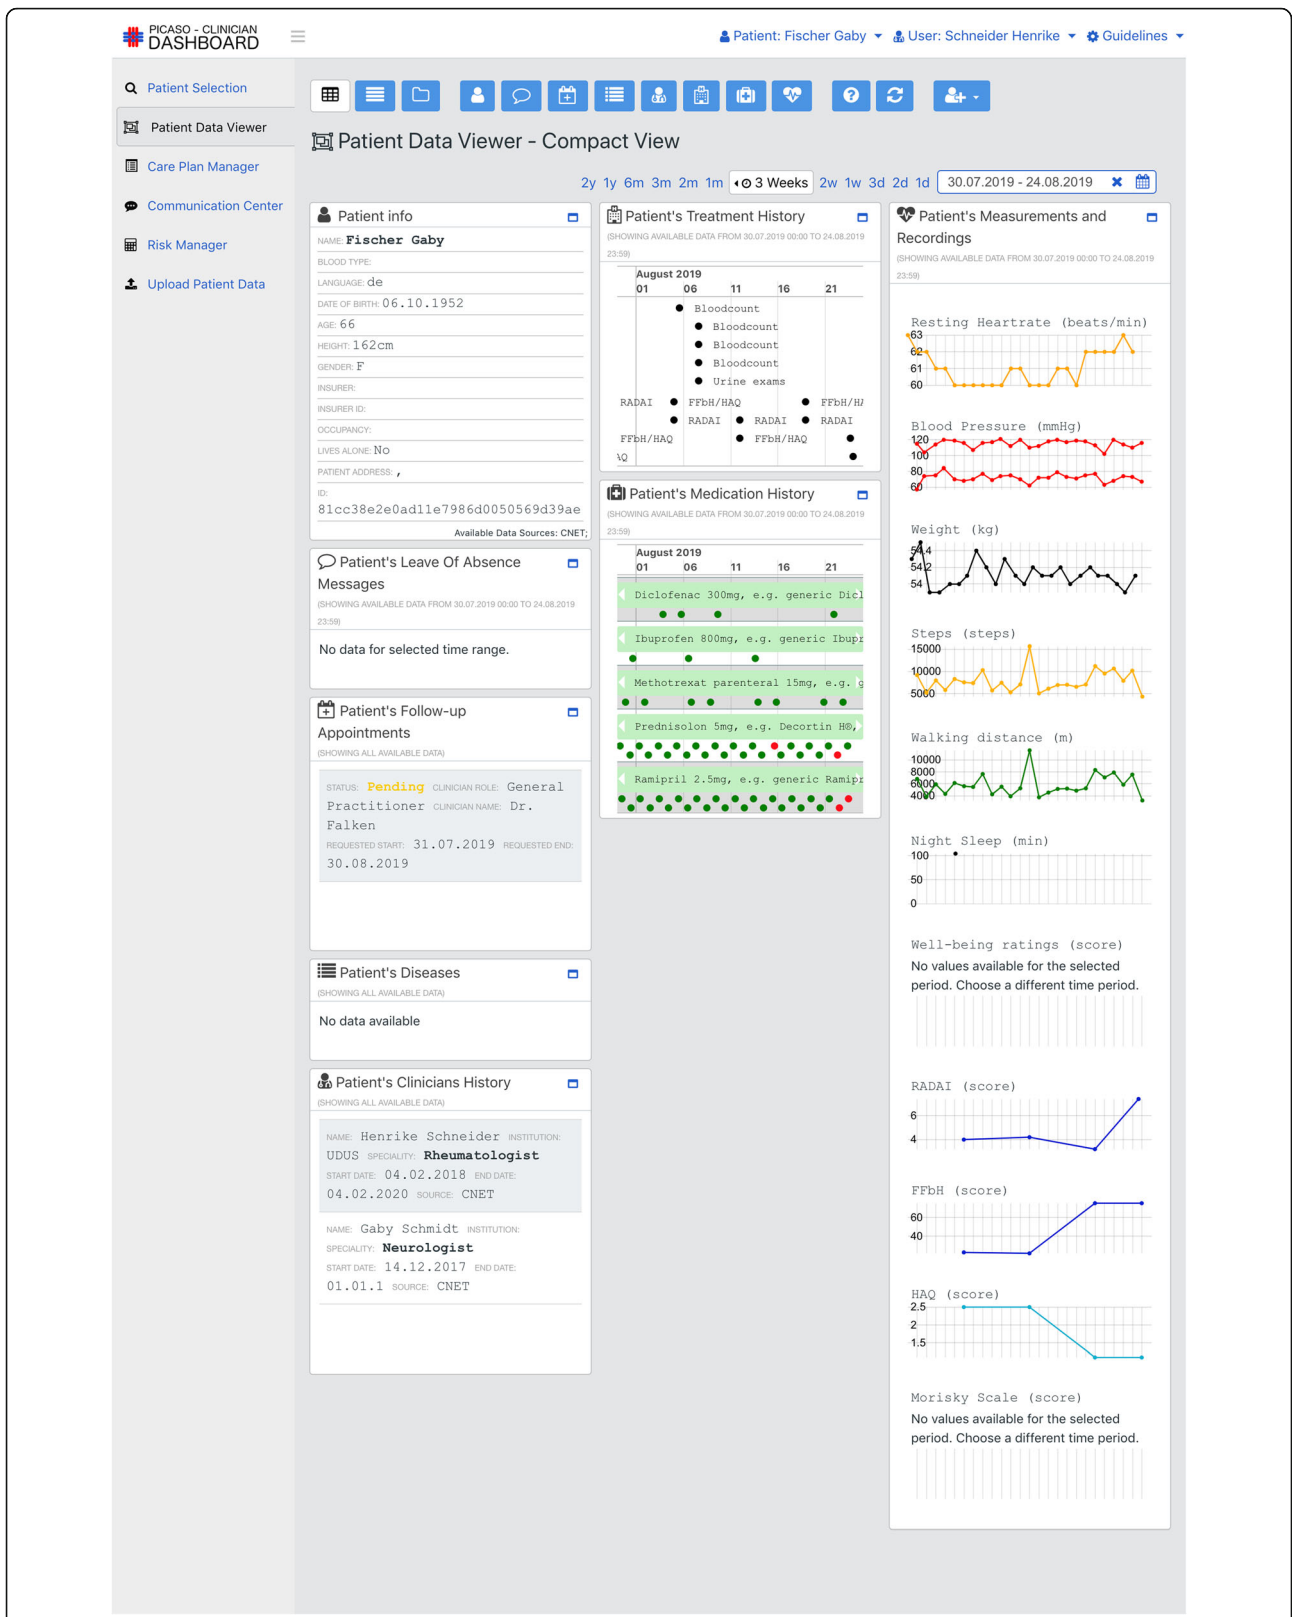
PICASO - CLINICIAN DASHBOARD

Patient: Fischer Gaby  User: Schneider Henrike  Guidelines

Patient Selection
Patient Data Viewer
Care Plan Manager
Communication Center
Risk Manager
Upload Patient Data

Patient Data Viewer - Compact View

2y 1y 6m 3m 2m 1m 3 Weeks 2w 1w 3d 2d 1d 30.07.2019 - 24.08.2019

Patient info
NAME: Fischer Gaby
BLOOD TYPE:
LANGUAGE: de
DATE OF BIRTH: 06.10.1952
AGE: 66
HEIGHT: 162cm
GENDER: F
INSURER:
INSURER ID:
OCCUPANCY:
LIVES ALONE: No
PATIENT ADDRESS: ,
ID:
81cc38e2e0ad11e7986d0050569d39ae
Available Data Sources: CNET;

Patient's Leave Of Absence Messages
(SHOWING AVAILABLE DATA FROM 30.07.2019 00:00 TO 24.08.2019 23:59)
No data for selected time range.

Patient's Follow-up Appointments
(SHOWING ALL AVAILABLE DATA)
STATUS: Pending CLINICIAN ROLE: General Practitioner CLINICIAN NAME: Dr. Falken REQUESTED START: 31.07.2019 REQUESTED END: 30.08.2019

Patient's Diseases
(SHOWING ALL AVAILABLE DATA)
No data available

Patient's Clinicians History
(SHOWING ALL AVAILABLE DATA)
NAME: Henrike Schneider INSTITUTION: UDUS SPECIALITY: Rheumatologist START DATE: 04.02.2018 END DATE: 04.02.2020 SOURCE: CNET
NAME: Gaby Schmidt INSTITUTION: SPECIALITY: Neurologist START DATE: 14.12.2017 END DATE: 01.01.1 SOURCE: CNET

Patient's Treatment History
(SHOWING AVAILABLE DATA FROM 30.07.2019 00:00 TO 24.08.2019 23:59)
August 2019
01 06 11 16 21
Bloodcount
Bloodcount
Bloodcount
Bloodcount
Urine exams
RADAI FFbH/HAQ FFbH/HA
RADAI RADAI RADAI
FFbH/HAQ FFbH/HAQ
AQ

Patient's Medication History
(SHOWING AVAILABLE DATA FROM 30.07.2019 00:00 TO 24.08.2019 23:59)
August 2019
01 06 11 16 21
Diclofenac 300mg, e.g. generic Dicl
Ibuprofen 800mg, e.g. generic Ibupr
Methotrexat parenteral 15mg, e.g. g
Prednisolon 5mg, e.g. Decortin H®,
Ramipril 2.5mg, e.g. generic Ramipr

Patient's Measurements and Recordings
(SHOWING AVAILABLE DATA FROM 30.07.2019 00:00 TO 24.08.2019 23:59)
Resting Heartrate (beats/min)
63 62 61 60
Blood Pressure (mmHg)
120 100 80 60
Weight (kg)
54.4 54.2 54
Steps (steps)
15000 10000 5000
Walking distance (m)
10000 8000 6000 4000
Night Sleep (min)
100 50 0
Well-being ratings (score)
No values available for the selected period. Choose a different time period.
RADAI (score)
6 4
FFbH (score)
60 40
HAQ (score)
2.5 2 1.5
Morisky Scale (score)
No values available for the selected period. Choose a different time period.